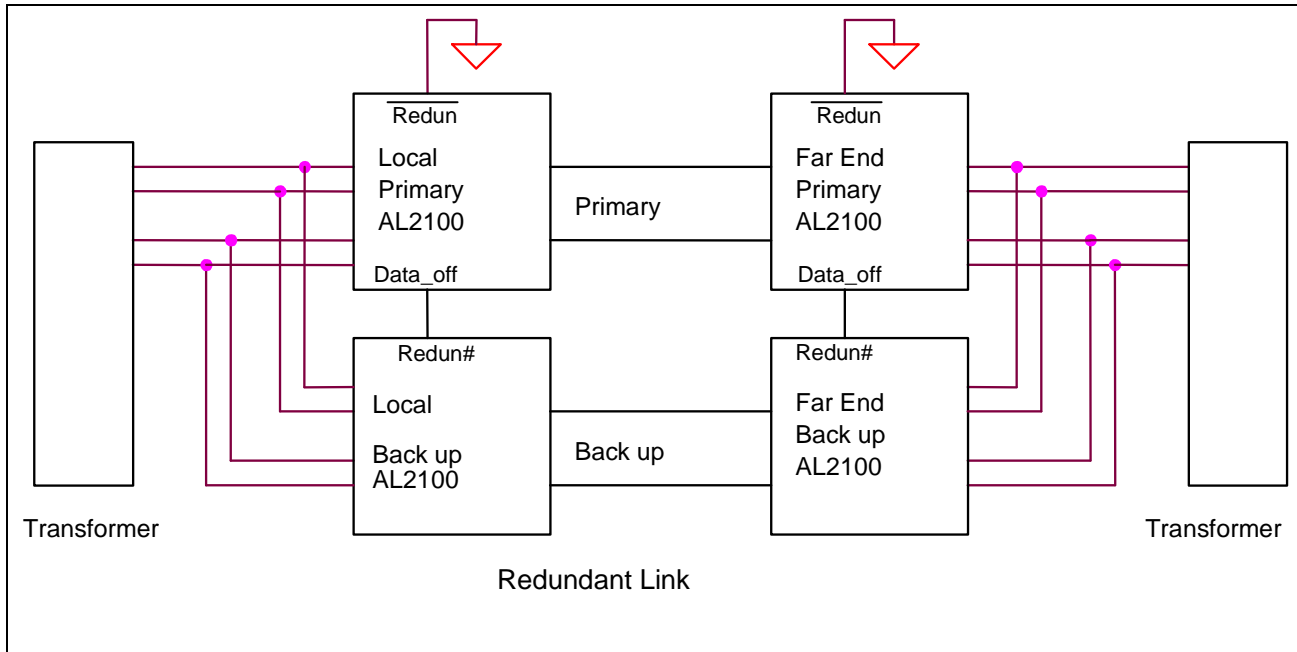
$\overline{\text{Redun}}$

Local
Primary
AL2100

Data_off

Primary

$\overline{\text{Redun}}$

Far End
Primary
AL2100

Data_off

Redun#

Local

Back up
AL2100

Back up

Redun#

Far End
Back up
AL2100

Transformer

Transformer

Redundant Link